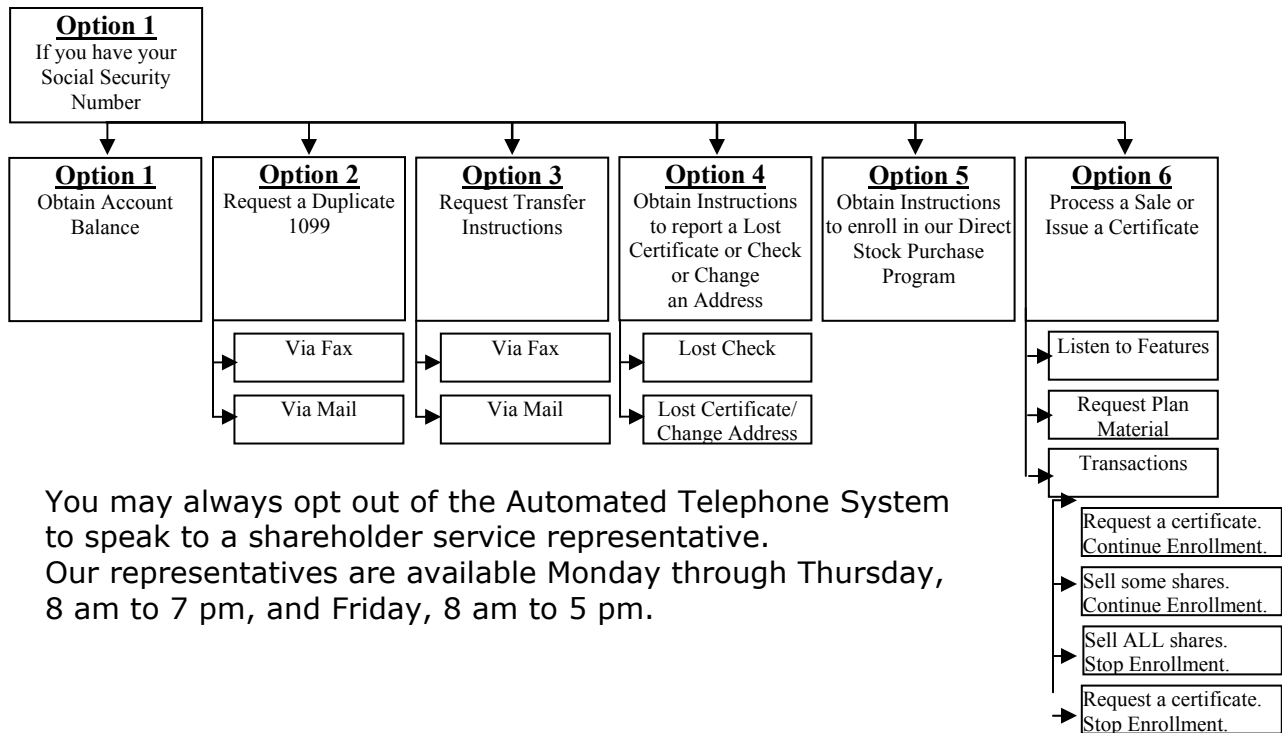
Option 1
If you have your Social Security Number

Option 1
Obtain Account Balance

Option 2
Request a Duplicate 1099

Via Fax

Via Mail

Option 3
Request Transfer Instructions

Via Fax

Via Mail

Option 4
Obtain Instructions to report a Lost Certificate or Check or Change an Address

Lost Check

Lost Certificate/ Change Address

Option 5
Obtain Instructions to enroll in our Direct Stock Purchase Program

Option 6
Process a Sale or Issue a Certificate

Listen to Features

Request Plan Material

Transactions

Request a certificate. Continue Enrollment.

Sell some shares. Continue Enrollment.

Sell ALL shares. Stop Enrollment.

Request a certificate. Stop Enrollment.

You may always opt out of the Automated Telephone System to speak to a shareholder service representative.
Our representatives are available Monday through Thursday, 8 am to 7 pm, and Friday, 8 am to 5 pm.